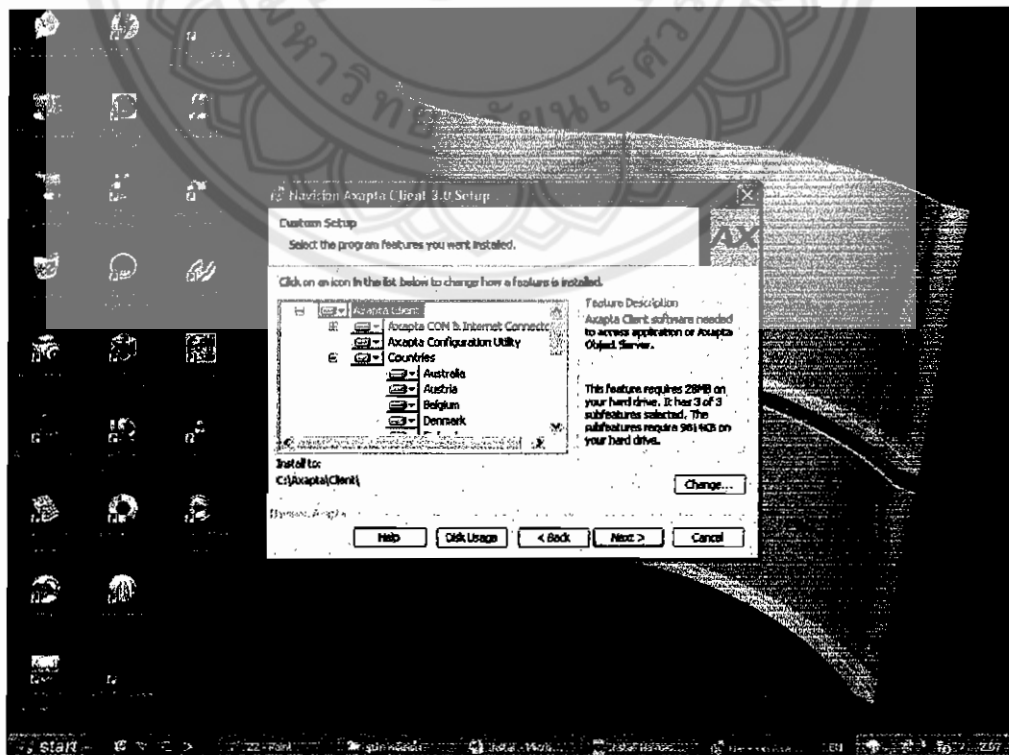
Navision Axapta Client 3.0 Setup

Custom Setup
Select the program features you want installed.

AX

Click on an icon in the list below to change how a feature is installed.

Axapta Client
Axapta COM & Internet Connector
Axapta Configuration Utility
Countries
Australia
Austria
Belgium
Denmark

Feature Description
Axapta Client software needed to access application or Axapta Object Server.

This feature requires 28MB on your hard drive. It has 3 of 3 subfeatures selected. The subfeatures require 9814KB on your hard drive.

Install to:
C:\Axapta\Client\

Change...

Navision Axapta

Help
Disk Usage
< Back
Next >
Cancel

start